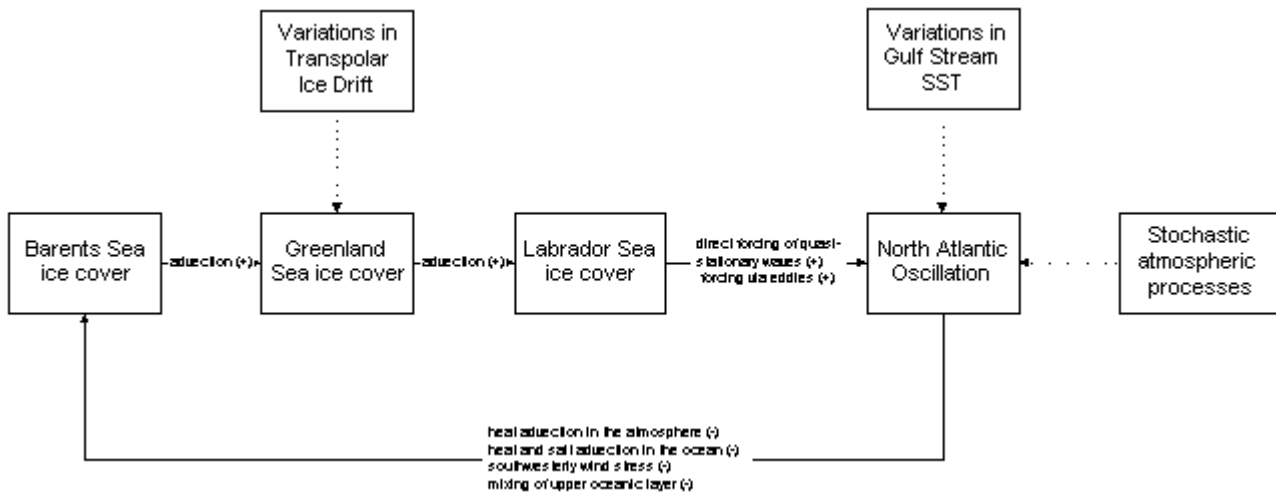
Variations in Transpolar Ice Drift

Variations in Gulf Stream SST

Barents Sea ice cover

advection (+)

Greenland Sea ice cover

advection (+)

Labrador Sea ice cover

direct forcing of quasi-stationary waves (+)
forcing via eddies (+)

North Atlantic Oscillation

Stochastic atmospheric processes

heat advection in the atmosphere (-)
heat and salt advection in the ocean (-)
southwesterly wind stress (-)
mixing of upper oceanic layer (-)